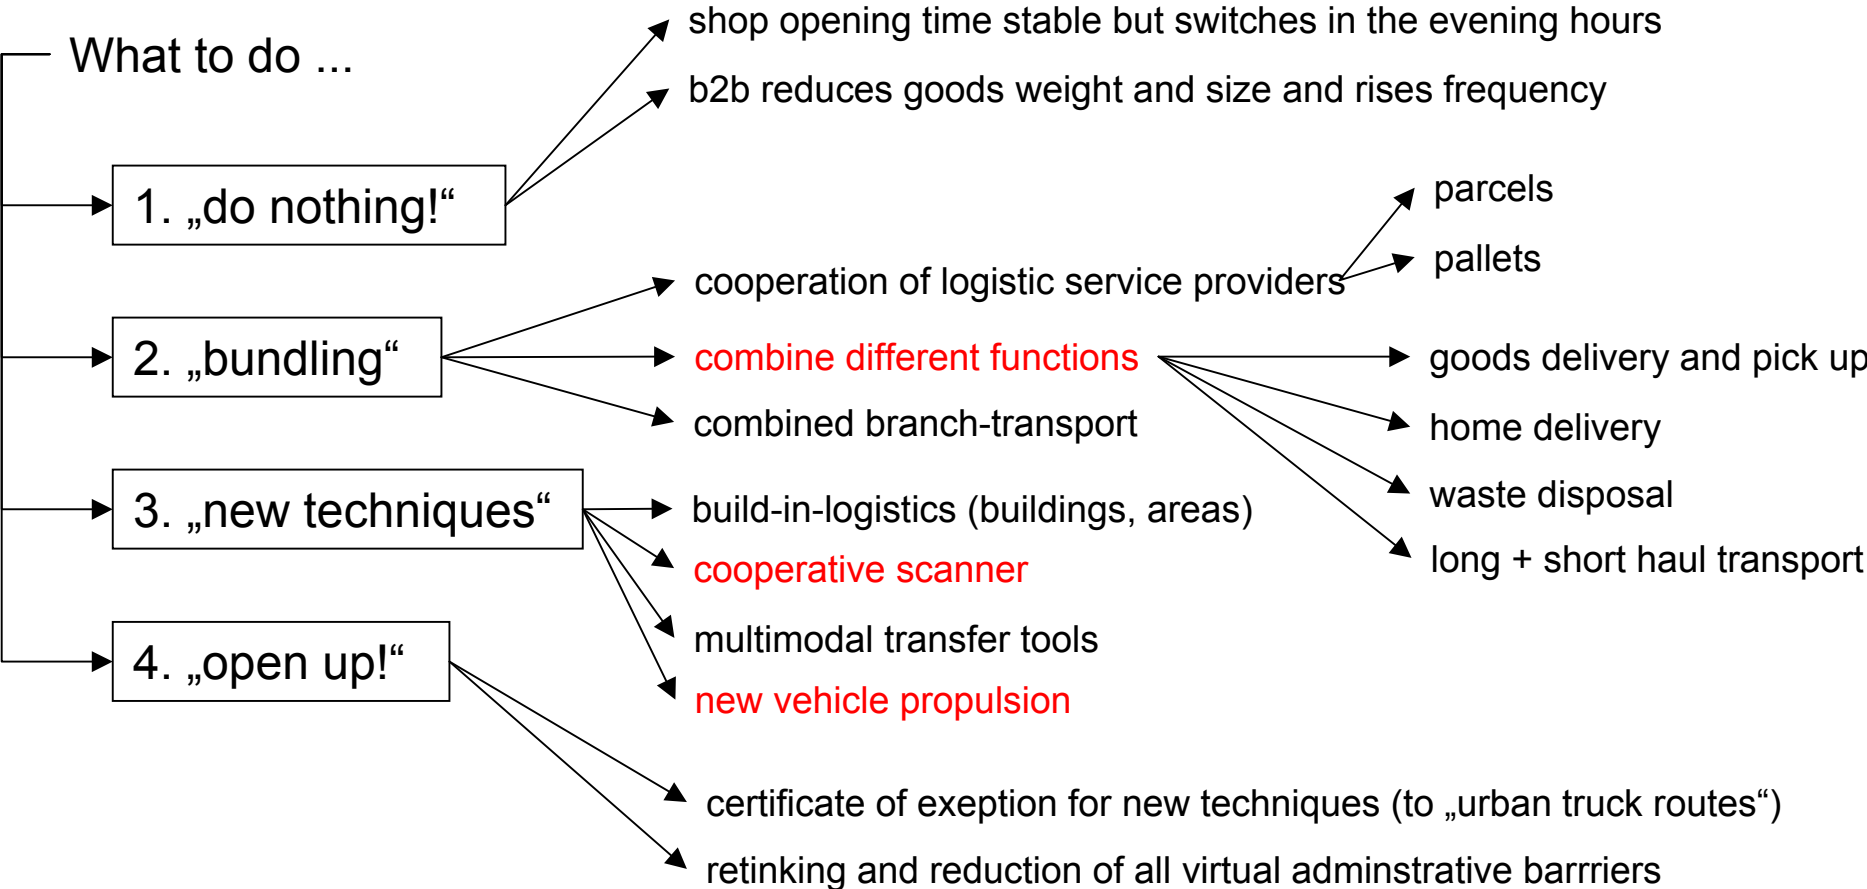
What to do ...

1. „do nothing!“

shop opening time stable but switches in the evening hours

b2b reduces goods weight and size and rises frequency

2. „bundling“

cooperation of logistic service providers

parcels

pallets

combine different functions

goods delivery and pick up

home delivery

waste disposal

long + short haul transport

combined branch-transport

3. „new techniques“

build-in-logistics (buildings, areas)

cooperative scanner

multimodal transfer tools

new vehicle propulsion

4. „open up!“

certificate of exeption for new techniques (to „urban truck routes“)

retinking and reduction of all virtual adminstrative barrriers